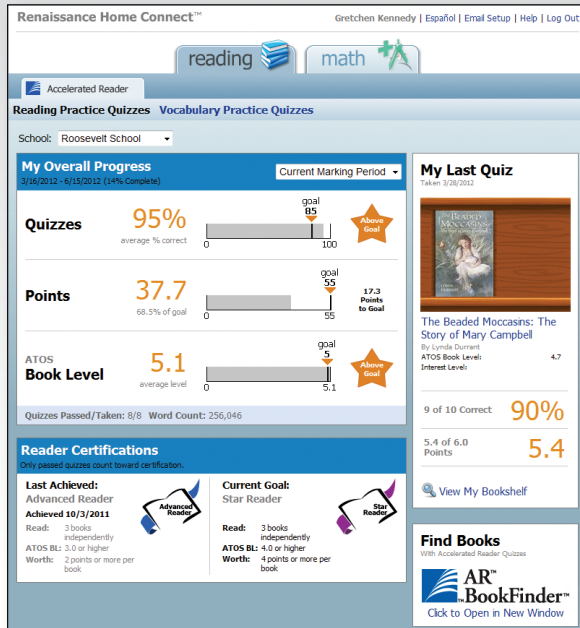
Renaissance Home Connect™

Gretchen Kennedy | Español | Email Setup | Help | Log Out

reading

math

Accelerated Reader

Reading Practice Quizzes Vocabulary Practice Quizzes

School: Roosevelt School

My Overall Progress

3/16/2012 - 6/15/2012 (14% Complete)

Current Marking Period

Quizzes 95% average % correct goal 85 0 100 Above Goal

Points 37.7 68.5% of goal goal 55 0 55 17.3 Points to Goal

ATOS Book Level 5.1 average level goal 5 0 5.1 Above Goal

Quizzes Passed/Taken: 8/8 Word Count: 256,046

My Last Quiz

Taken 3/28/2012

The Beaded Moccasins: The Story of Mary Campbell

By Lynda Durrant

ATOS Book Level: 4.7

Interest Level:

9 of 10 Correct 90%

5.4 of 6.0 Points 5.4

View My Bookshelf

Reader Certifications

Only passed quizzes count toward certification.

Last Achieved:
Advanced Reader
Achieved 10/3/2011
Read: 3 books independently
ATOS BL: 3.0 or higher
Worth: 2 points or more per book

Advanced Reader

Current Goal:
Star Reader
Read: 3 books independently
ATOS BL: 4.0 or higher
Worth: 4 points or more per book

Star Reader

Find Books

With Accelerated Reader Quizzes

AR BookFinder™

Click to Open in New Window